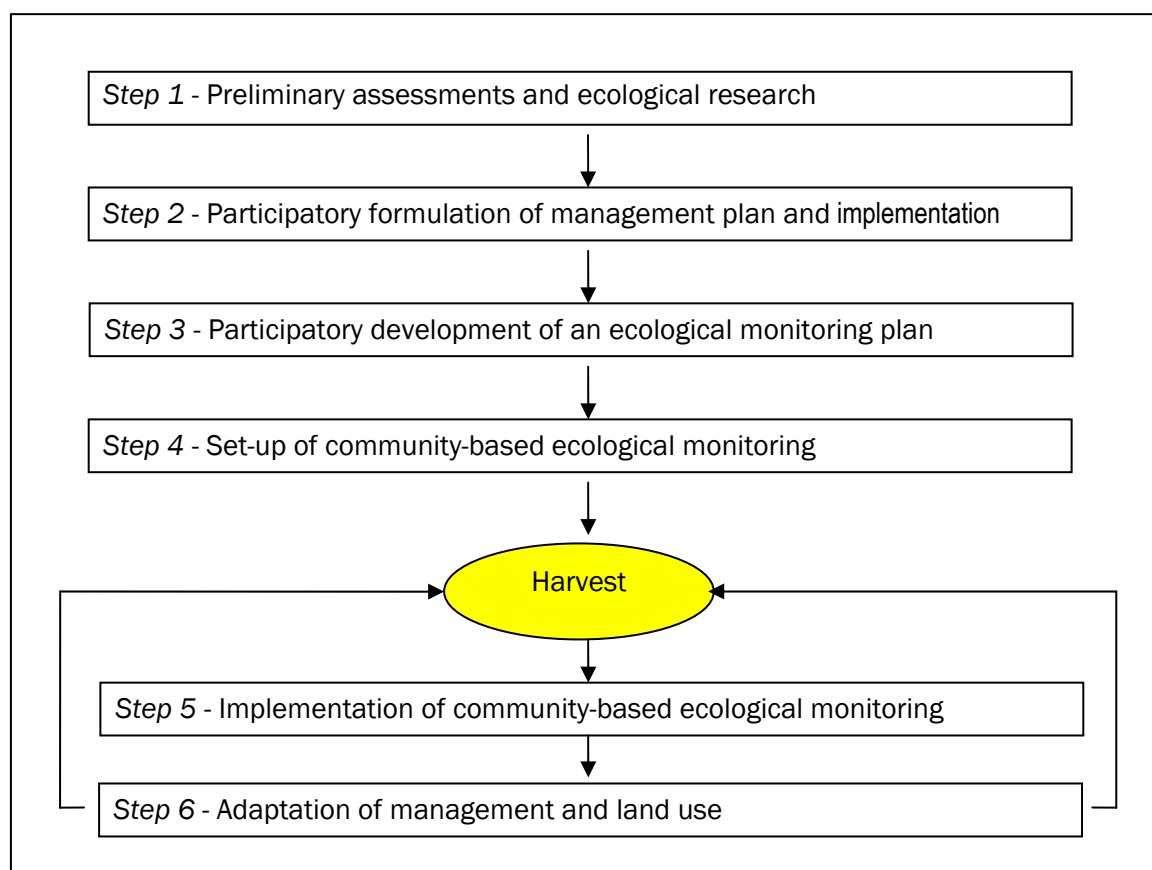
Step 1 - Preliminary assessments and ecological research

Step 2 - Participatory formulation of management plan and implementation

Step 3 - Participatory development of an ecological monitoring plan

Step 4 - Set-up of community-based ecological monitoring

Harvest

Step 5 - Implementation of community-based ecological monitoring

Step 6 - Adaptation of management and land use